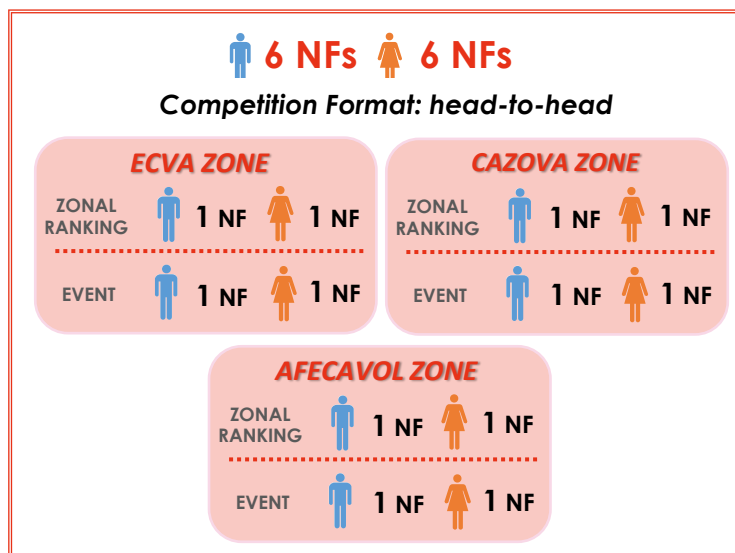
6 NFs 6 NFs

Competition Format: head-to-head

ECVA ZONE

ZONAL RANKING 1 NF 1 NF

EVENT 1 NF 1 NF

CAZOVA ZONE

ZONAL RANKING 1 NF 1 NF

EVENT 1 NF 1 NF

AFECAVOL ZONE

ZONAL RANKING 1 NF 1 NF

EVENT 1 NF 1 NF